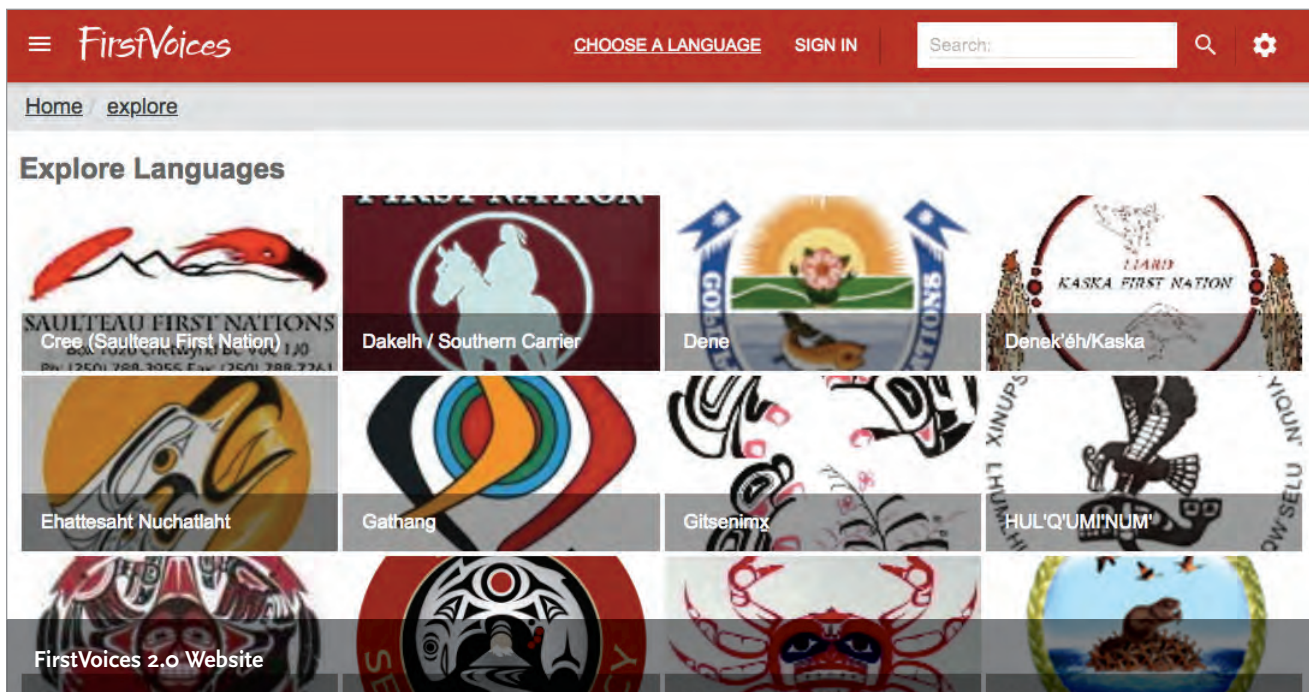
FirstVoices CHOOSE A LANGUAGE SIGN IN Search:

Home / explore

Explore Languages

FIRST NATION

SAULTEAU FIRST NATIONS
Box 1020 Chetwynd BC V0C 1J0
Ph: (250) 788-3955 Fax: (250) 788-7261

Cree (Saulteau First Nation)

Dakelh / Southern Carrier

GOLDEN NATIONS

Dene

LIARD
KASKA FIRST NATION

Denek'éh/Kaska

Ehattesaht Nuchatlaht

Gathang

Gitsenimx

XINUPS LHUMHU YIQUN' OW SELU

HUL'Q'UMI'NUM'

SE CY

FirstVoices 2.0 Website